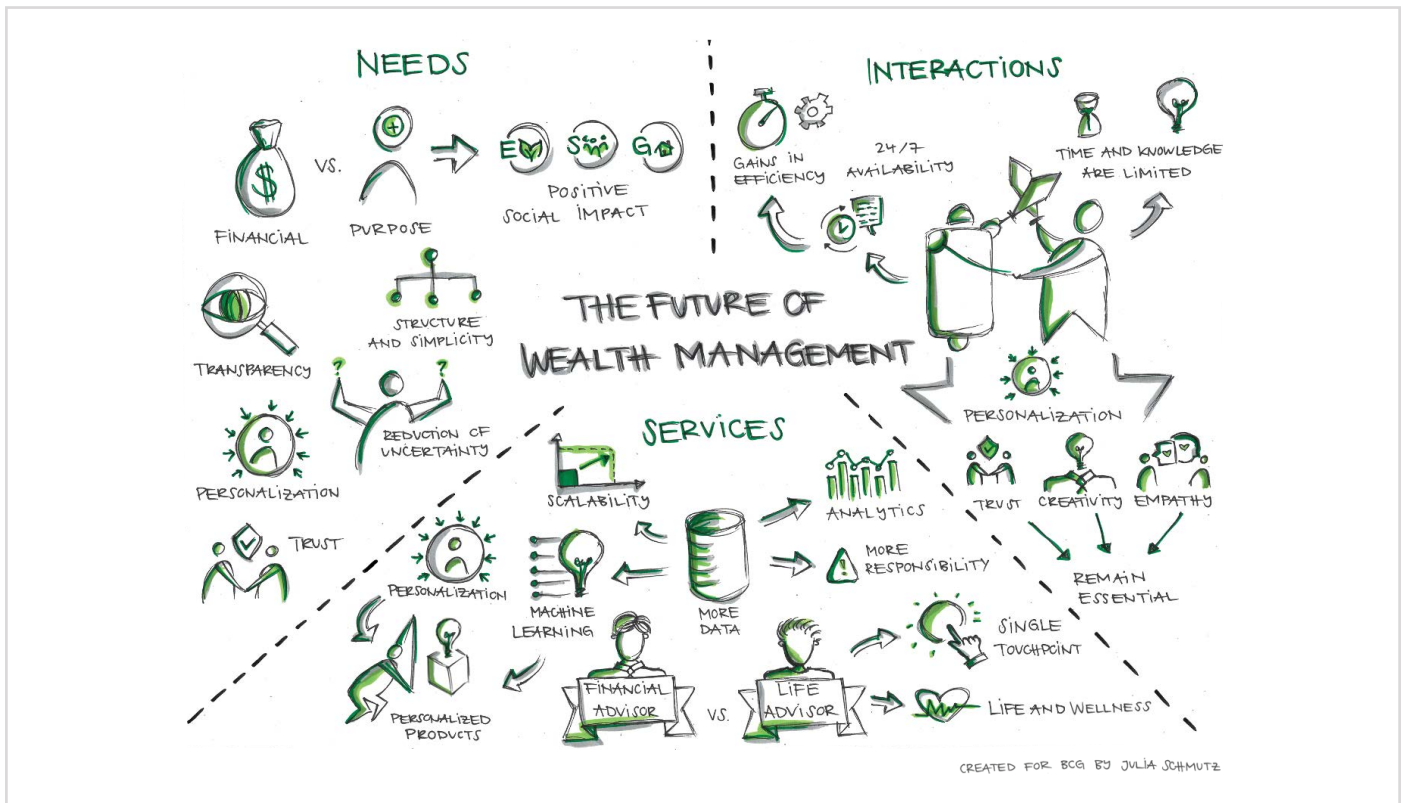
NEEDS

FINANCIAL VS. PURPOSE

E S G

POSITIVE SOCIAL IMPACT

TRANSPARENCY

STRUCTURE AND SIMPLICITY

REDUCTION OF UNCERTAINTY

PERSONALIZATION

TRUST

INTERACTIONS

GAINS IN EFFICIENCY

24/7 AVAILABILITY

TIME AND KNOWLEDGE ARE LIMITED

THE FUTURE OF WEALTH MANAGEMENT

PERSONALIZATION

TRUST CREATIVITY EMPATHY

REMAIN ESSENTIAL

SERVICES

SCALABILITY

ANALYTICS

MORE RESPONSIBILITY

PERSONALIZATION

MACHINE LEARNING

MORE DATA

PERSONALIZED PRODUCTS

FINANCIAL ADVISOR VS. LIFE ADVISOR

SINGLE TOUCHPOINT

LIFE AND WELLNESS

CREATED FOR BCG BY JULIA SCHMUTZ